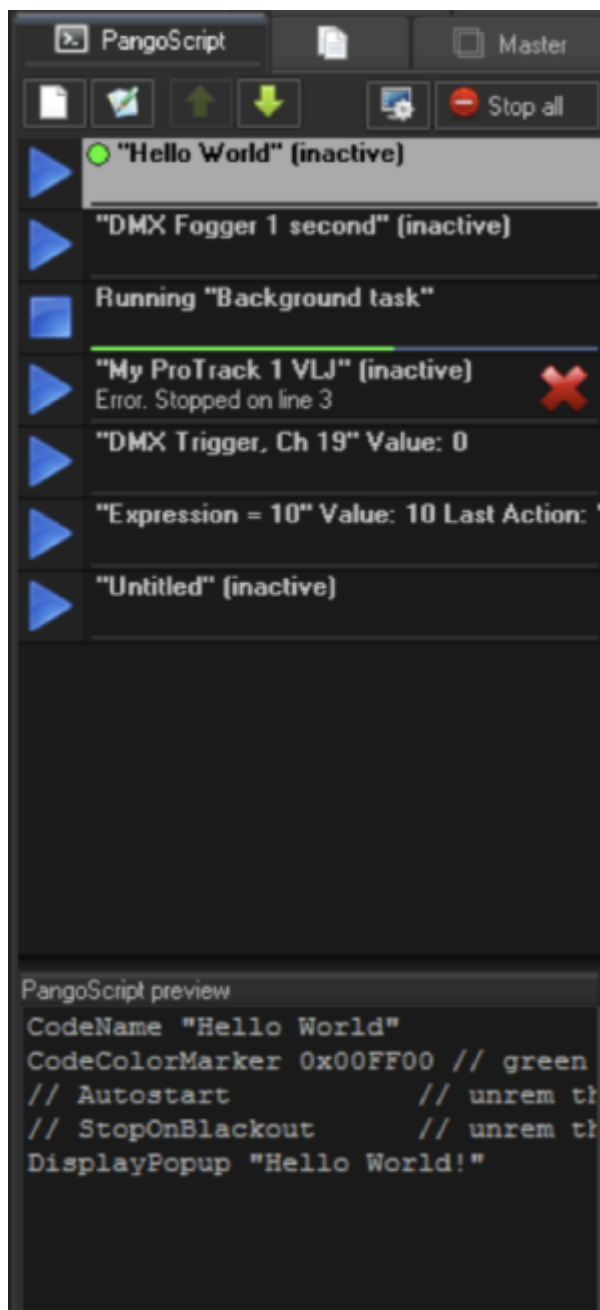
PangoScript

Master

Stop all

"Hello World" (inactive)

"DMX Fogger 1 second" (inactive)

Running "Background task"

"My ProTrack 1 VLJ" (inactive)
Error. Stopped on line 3

"DMX Trigger, Ch 19" Value: 0

"Expression = 10" Value: 10 Last Action: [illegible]

"Untitled" (inactive)

PangoScript preview

CodeName "Hello World"
CodeColorMarker 0x00FF00 // green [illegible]
// Autostart // unrem th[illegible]
// StopOnBlackout // unrem th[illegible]
DisplayPopup "Hello World!"